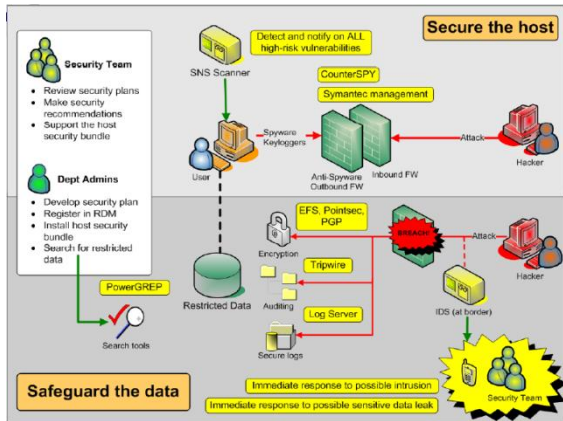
Secure the host

Security Team

- Review security plans
- Make security recommendations
- Support the host security bundle

Dept Admins

- Develop security plan
- Register in RDM
- Install host security bundle
- Search for restricted data

Detect and notify on ALL high-risk vulnerabilities

SNS Scanner

CounterSPY

Symantec management

Spyware Keyloggers

User

Anti-Spyware Outbound FW

Inbound FW

Attack

Hacker

EFS, Pointsec, PGP

Encryption

BREACH!

Attack

Hacker

Tripwire

Auditing

PowerGREP

Restricted Data

Log Server

Search tools

Secure logs

IDS (at border)

Safeguard the data

Immediate response to possible intrusion

Immediate response to possible sensitive data leak

Security Team